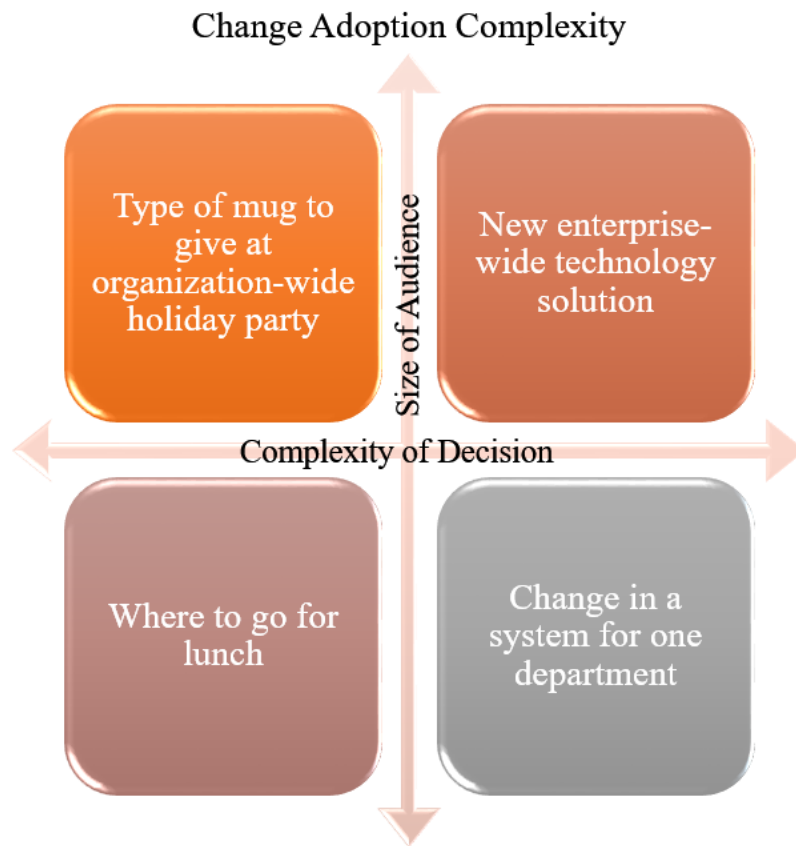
Change Adoption Complexity

Type of mug to give at organization-wide holiday party

Size of Audience

New enterprise-wide technology solution

Complexity of Decision

Where to go for lunch

Change in a system for one department